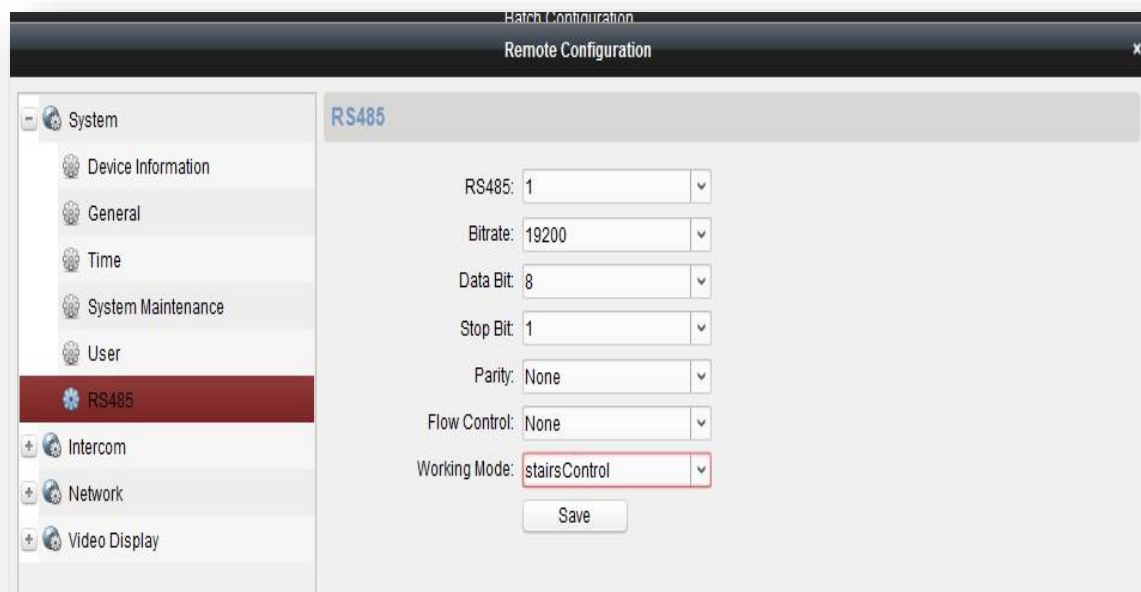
Batch Configuration

Remote Configuration

×

System

Device Information

General

Time

System Maintenance

User

RS485

Intercom

Network

Video Display

RS485

RS485: 1

Bitrate: 19200

Data Bit: 8

Stop Bit: 1

Parity: None

Flow Control: None

Working Mode: stairsControl

Save